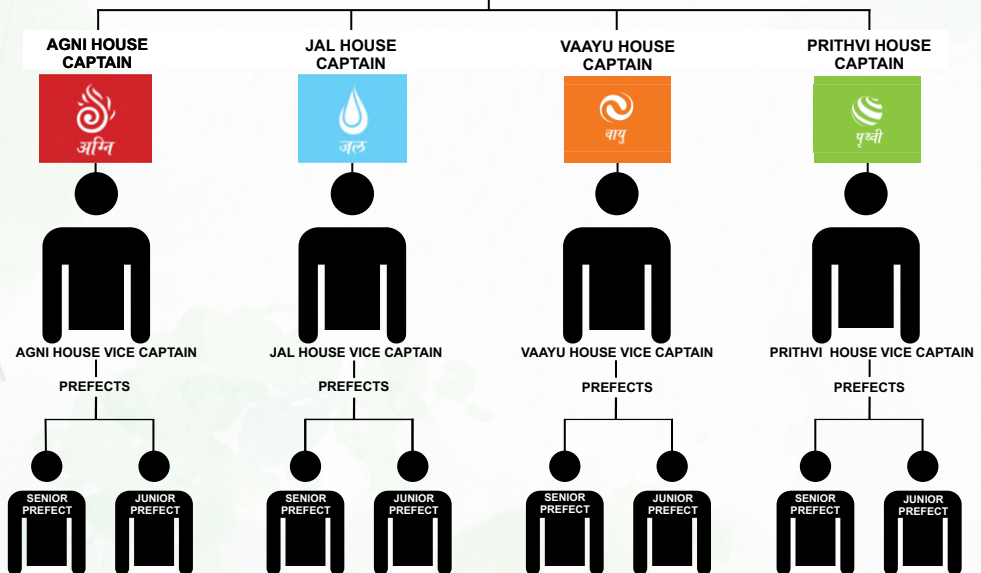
AGNI HOUSE CAPTAIN

अग्नि

JAL HOUSE CAPTAIN

जल

VAAYU HOUSE CAPTAIN

वायु

PRITHVI HOUSE CAPTAIN

पृथ्वी

AGNI HOUSE VICE CAPTAIN

PREFECTS

SENIOR PREFECT

JUNIOR PREFECT

JAL HOUSE VICE CAPTAIN

PREFECTS

SENIOR PREFECT

JUNIOR PREFECT

VAAYU HOUSE VICE CAPTAIN

PREFECTS

SENIOR PREFECT

JUNIOR PREFECT

PRITHVI HOUSE VICE CAPTAIN

PREFECTS

SENIOR PREFECT

JUNIOR PREFECT